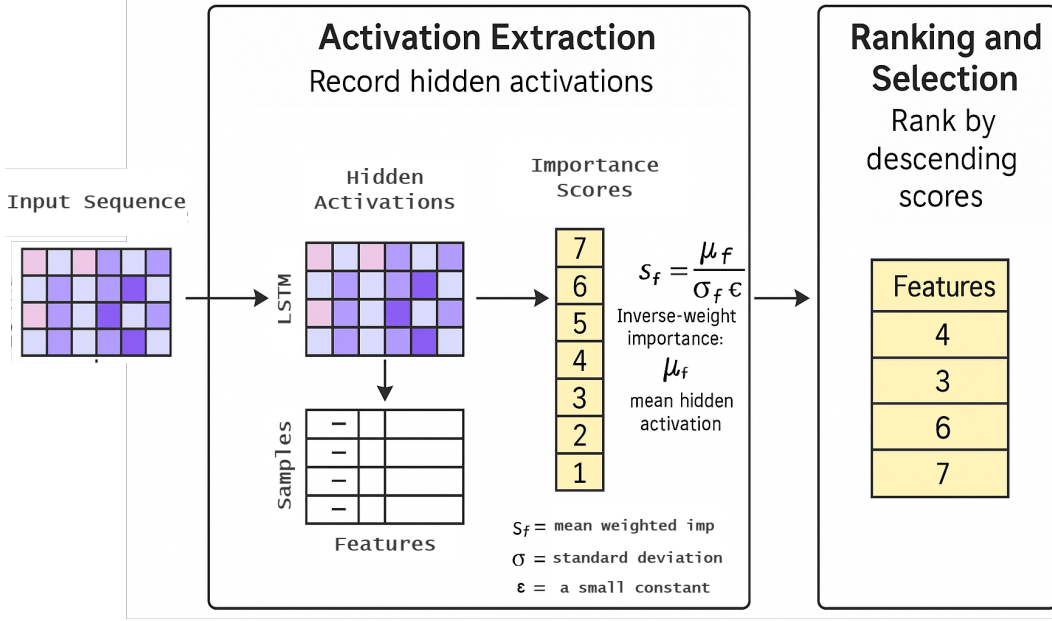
Input Sequence

Activation Extraction
Record hidden activations

Hidden Activations

LSTM

Samples

Features

Importance Scores

7
6
5
4
3
2
1

$s_f = \frac{\mu_f}{\sigma_f \epsilon}$

Inverse-weight importance:

$\mu_f$

mean hidden activation

$s_f$ = mean weighted imp

$\sigma$ = standard deviation

$\epsilon$ = a small constant

Ranking and Selection
Rank by descending scores

| Features |
|---|
| 4 |
| 3 |
| 6 |
| 7 |